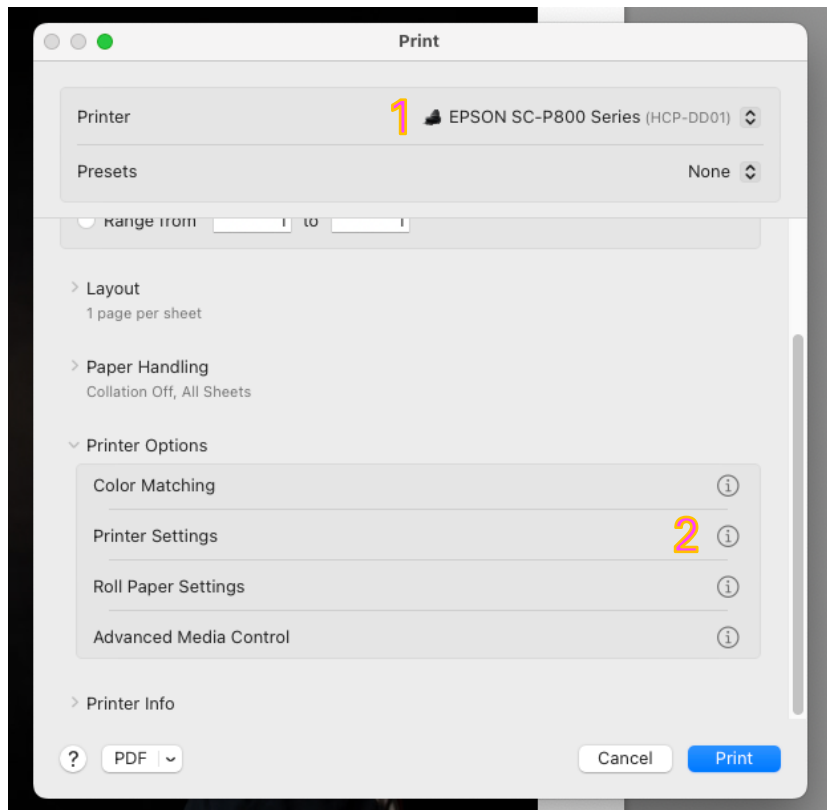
Print

Printer 1 EPSON SC-P800 Series (HCP-DD01)

Presets None

Range from 1 to 1

Layout
1 page per sheet

Paper Handling
Collation Off, All Sheets

Printer Options

Color Matching

Printer Settings 2

Roll Paper Settings

Advanced Media Control

Printer Info

?
PDF
Cancel
Print